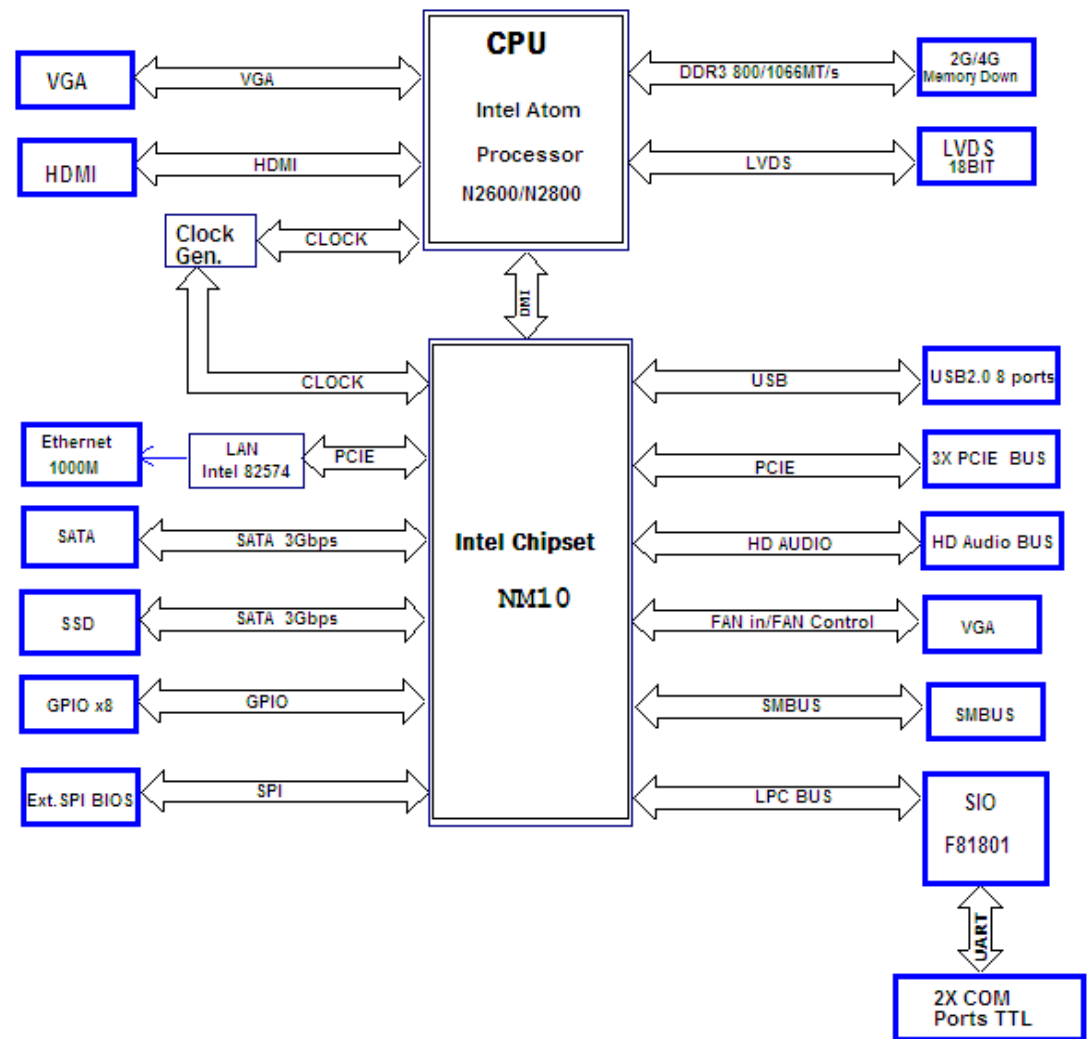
CPU

Intel Atom

Processor

N2600/N2800

VGA

VGA

HDMI

HDMI

DDR3 800/1066MT/s

2G/4G
Memory Down

LVDS

LVDS
18BIT

Clock
Gen.

CLOCK

DMI

CLOCK

Intel Chipset

NM10

USB

USB2.0 8 ports

Ethernet
1000M

LAN
Intel 82574

PCIE

PCIE

3X PCIE BUS

SATA

SATA 3Gbps

HD AUDIO

HD Audio BUS

SSD

SATA 3Gbps

FAN in/FAN Control

VGA

GPIO x8

GPIO

SMBUS

SMBUS

Ext.SPI BIOS

SPI

LPC BUS

SIO

F81801

UART

2X COM
Ports TTL